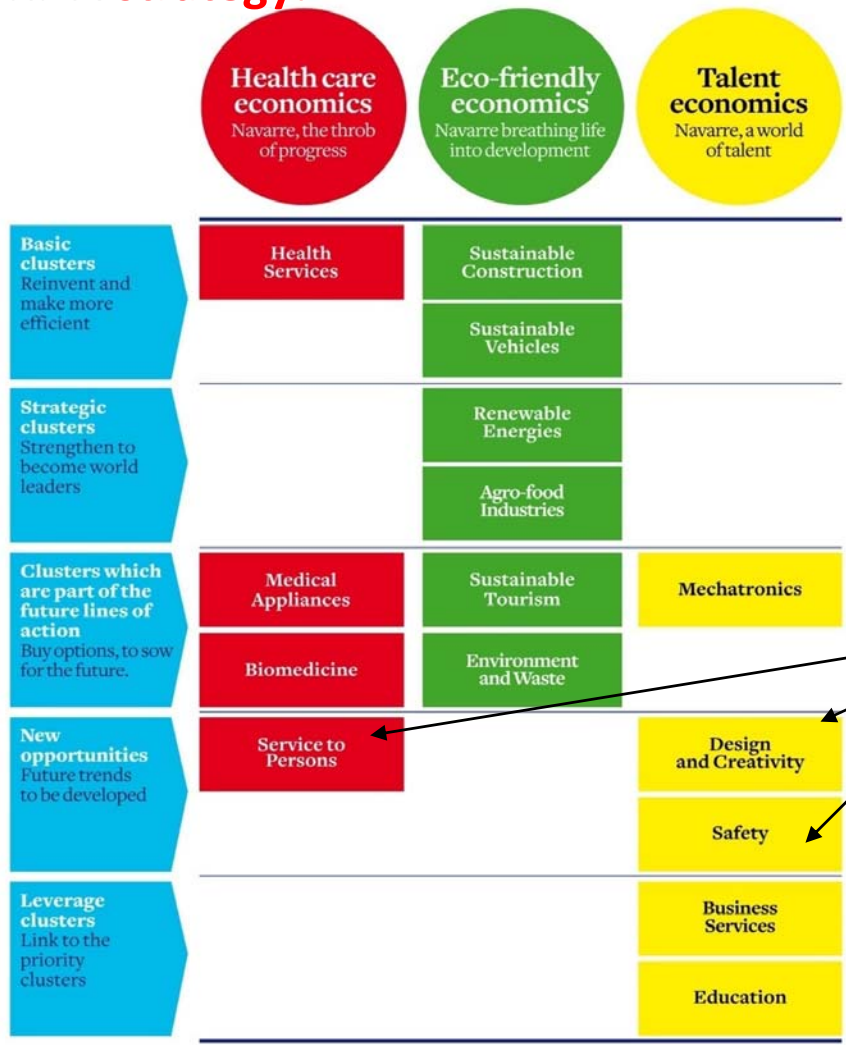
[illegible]

| | Health care economics Navarre, the throb of progress | Eco-friendly economics Navarre breathing life into development | Talent economics Navarre, a world of talent |
|---|---|---|---|
| Basic clusters Reinvent and make more efficient | Health Services | Sustainable Construction | |
| | | Sustainable Vehicles | |
| Strategic clusters Strengthen to become world leaders | | Renewable Energies | |
| | | Agro-food Industries | |
| Clusters which are part of the future lines of action Buy options, to sow for the future. | Medical Appliances | Sustainable Tourism | Mechatronics |
| | Biomedicine | Environment and Waste | |
| New opportunities Future trends to be developed | Service to Persons | | Design and Creativity |
| | | | Safety |
| Leverage clusters Link to the priority clusters | | | Business Services |
| | | | Education |